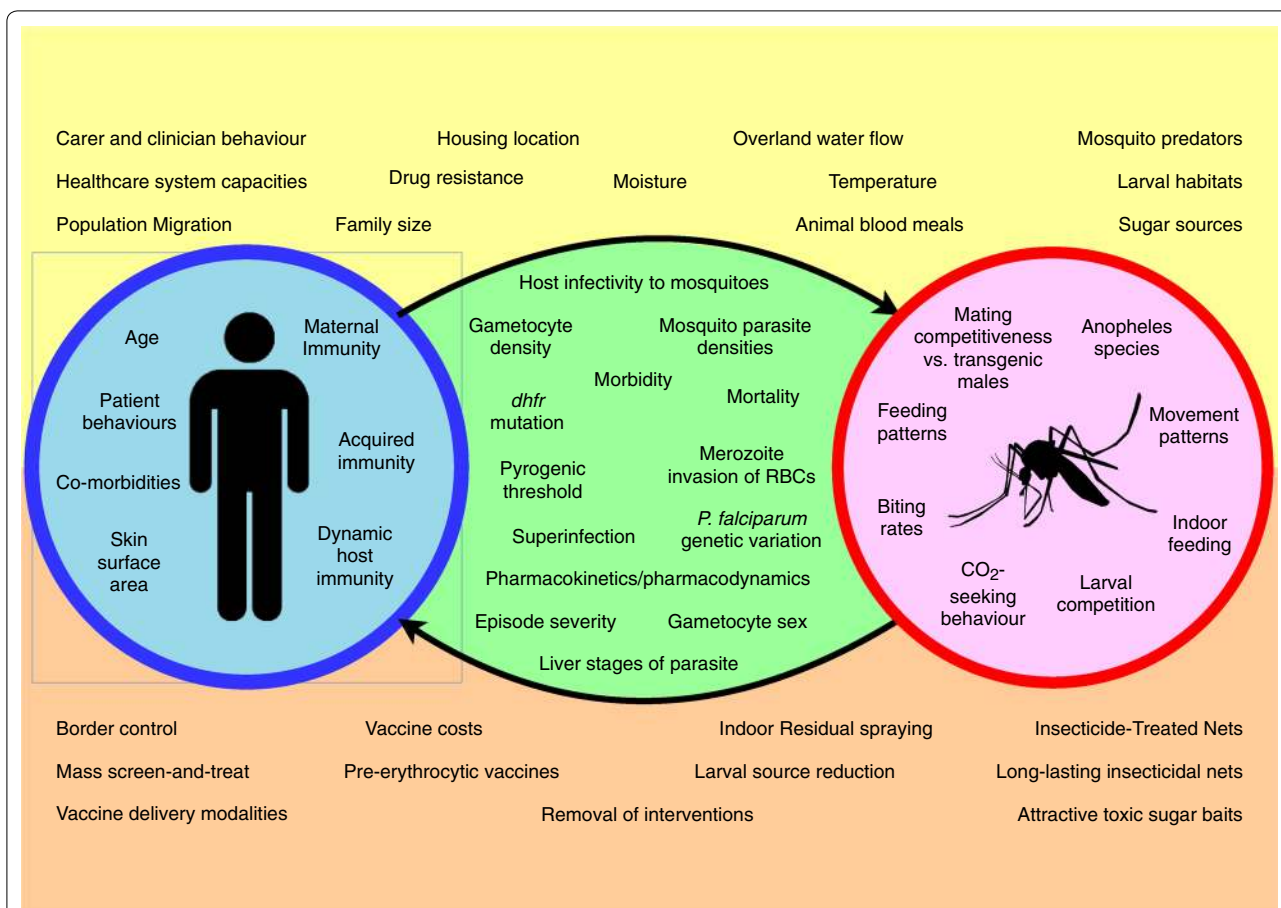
Carer and clinician behaviour
Housing location
Overland water flow
Mosquito predators
Healthcare system capacities
Drug resistance
Moisture
Temperature
Larval habitats
Population Migration
Family size
Animal blood meals
Sugar sources

Age
Patient behaviours
Co-morbidities
Skin surface area
Maternal Immunity
Acquired immunity
Dynamic host immunity

Host infectivity to mosquitoes
Gametocyte density
Mosquito parasite densities
Morbidity
*dhfr* mutation
Mortality
Pyrogenic threshold
Merozoite invasion of RBCs
Superinfection
*P. falciparum* genetic variation
Pharmacokinetics/pharmacodynamics
Episode severity
Gametocyte sex
Liver stages of parasite

Mating competitiveness vs. transgenic males
Anopheles species
Feeding patterns
Movement patterns
Biting rates
Indoor feeding
$CO_2$-seeking behaviour
Larval competition

Border control
Vaccine costs
Indoor Residual spraying
Insecticide-Treated Nets
Mass screen-and-treat
Pre-erythrocytic vaccines
Larval source reduction
Long-lasting insecticidal nets
Vaccine delivery modalities
Removal of interventions
Attractive toxic sugar baits